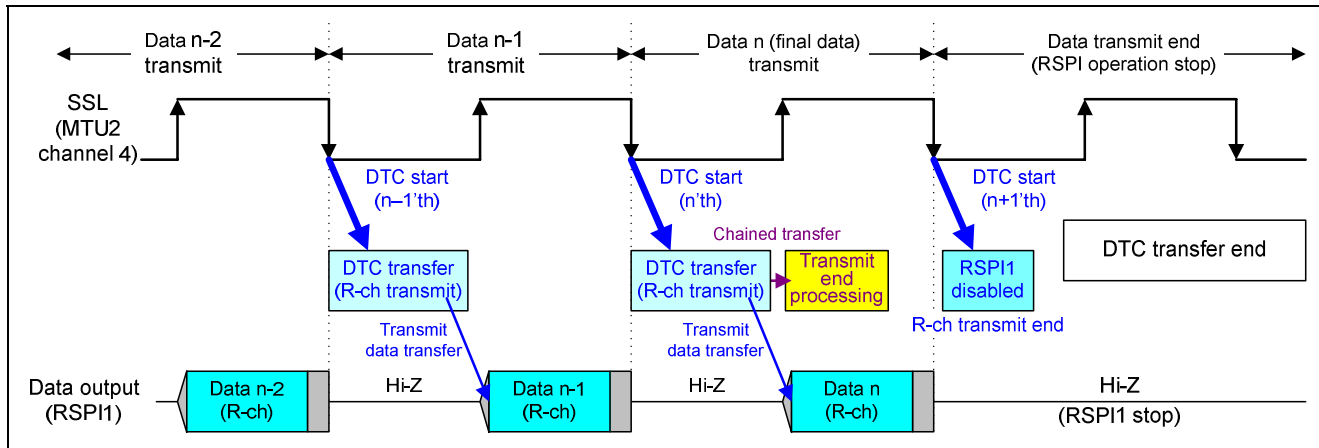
Data n-2 transmit

Data n-1 transmit

Data n (final data) transmit

Data transmit end (RSPI operation stop)

SSL (MTU2 channel 4)

DTC start (n–1'th)

DTC start (n'th)

DTC start (n+1'th)

Chained transfer

DTC transfer end

DTC transfer (R-ch transmit)

DTC transfer (R-ch transmit)

Transmit end processing

RSPI1 disabled

R-ch transmit end

Transmit data transfer

Transmit data transfer

Data output (RSPI1)

Data n-2 (R-ch)

Hi-Z

Data n-1 (R-ch)

Hi-Z

Data n (R-ch)

Hi-Z (RSPI1 stop)